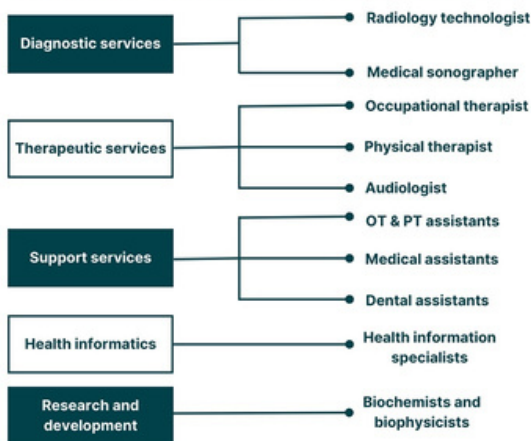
Diagnostic services

Radiology technologist

Medical sonographer

Therapeutic services

Occupational therapist

Physical therapist

Audiologist

Support services

OT & PT assistants

Medical assistants

Dental assistants

Health informatics

Health information specialists

Research and development

Biochemists and biophysicists